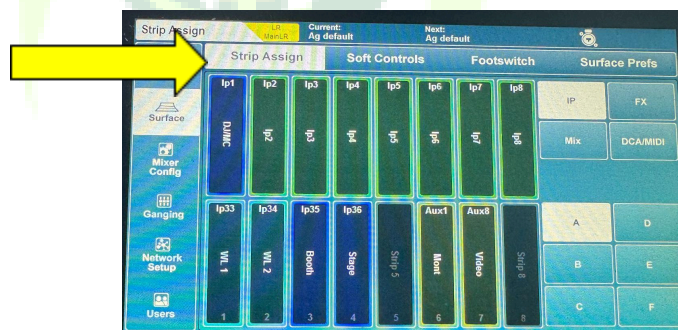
Strip Assign

LR
MainLR

Current:
Ag default

Next:
Ag default

Strip Assign

Soft Controls

Footswitch

Surface Prefs

Surface

Mixer Config

Ganging

Network Setup

Users

Ip1
DJ/MC

Ip2
Ip2

Ip3
Ip3

Ip4
Ip4

Ip5
Ip5

Ip6
Ip6

Ip7
Ip7

Ip8
Ip8

IP

FX

Mix

DCA/MIDI

Ip33
WL 1
1

Ip34
WL 2
2

Ip35
Booth
3

Ip36
Stage
4

Strip 5
5

Aux1
Mont
6

Aux8
Video
7

Strip 8
8

A

D

B

E

C

F